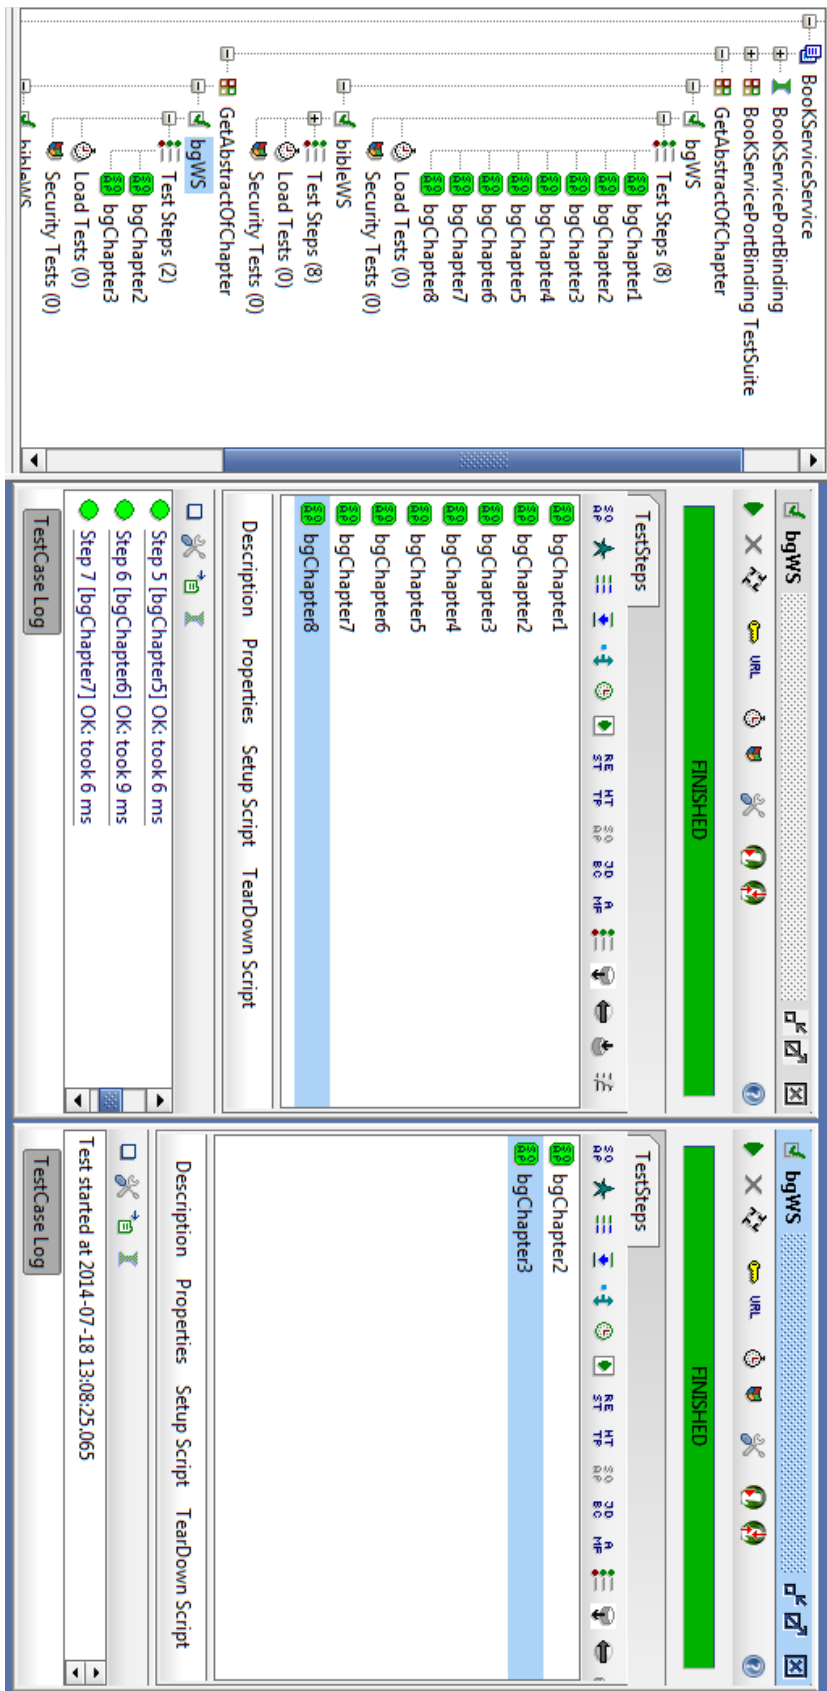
BookServiceService
BookServicePortBinding
BookServicePortBinding TestSuite
GetAbstractOfChapter
bgWS
Test Steps (8)
bgChapter1
bgChapter2
bgChapter3
bgChapter4
bgChapter5
bgChapter6
bgChapter7
bgChapter8
Load Tests (0)
Security Tests (0)
bibleWS
Test Steps (8)
Load Tests (0)
Security Tests (0)
GetAbstractOfChapter
bgWS
Test Steps (2)
bgChapter2
bgChapter3
Load Tests (0)
Security Tests (0)
bibleWS

bgWS
URL
FINISHED
TestSteps
SO AP
RE ST
HT TP
SO AP
JD BC
A MF
bgChapter1
bgChapter2
bgChapter3
bgChapter4
bgChapter5
bgChapter6
bgChapter7
bgChapter8
Description Properties Setup Script TearDown Script
Step 5 [bgChapter5] OK: took 6 ms
Step 6 [bgChapter6] OK: took 9 ms
Step 7 [bgChapter7] OK: took 6 ms
TestCase Log

bgWS
URL
FINISHED
TestSteps
SO AP
RE ST
HT TP
SO AP
JD BC
A MF
bgChapter2
bgChapter3
Description Properties Setup Script TearDown Script
Test started at 2014-07-18 13:08:25.065
TestCase Log